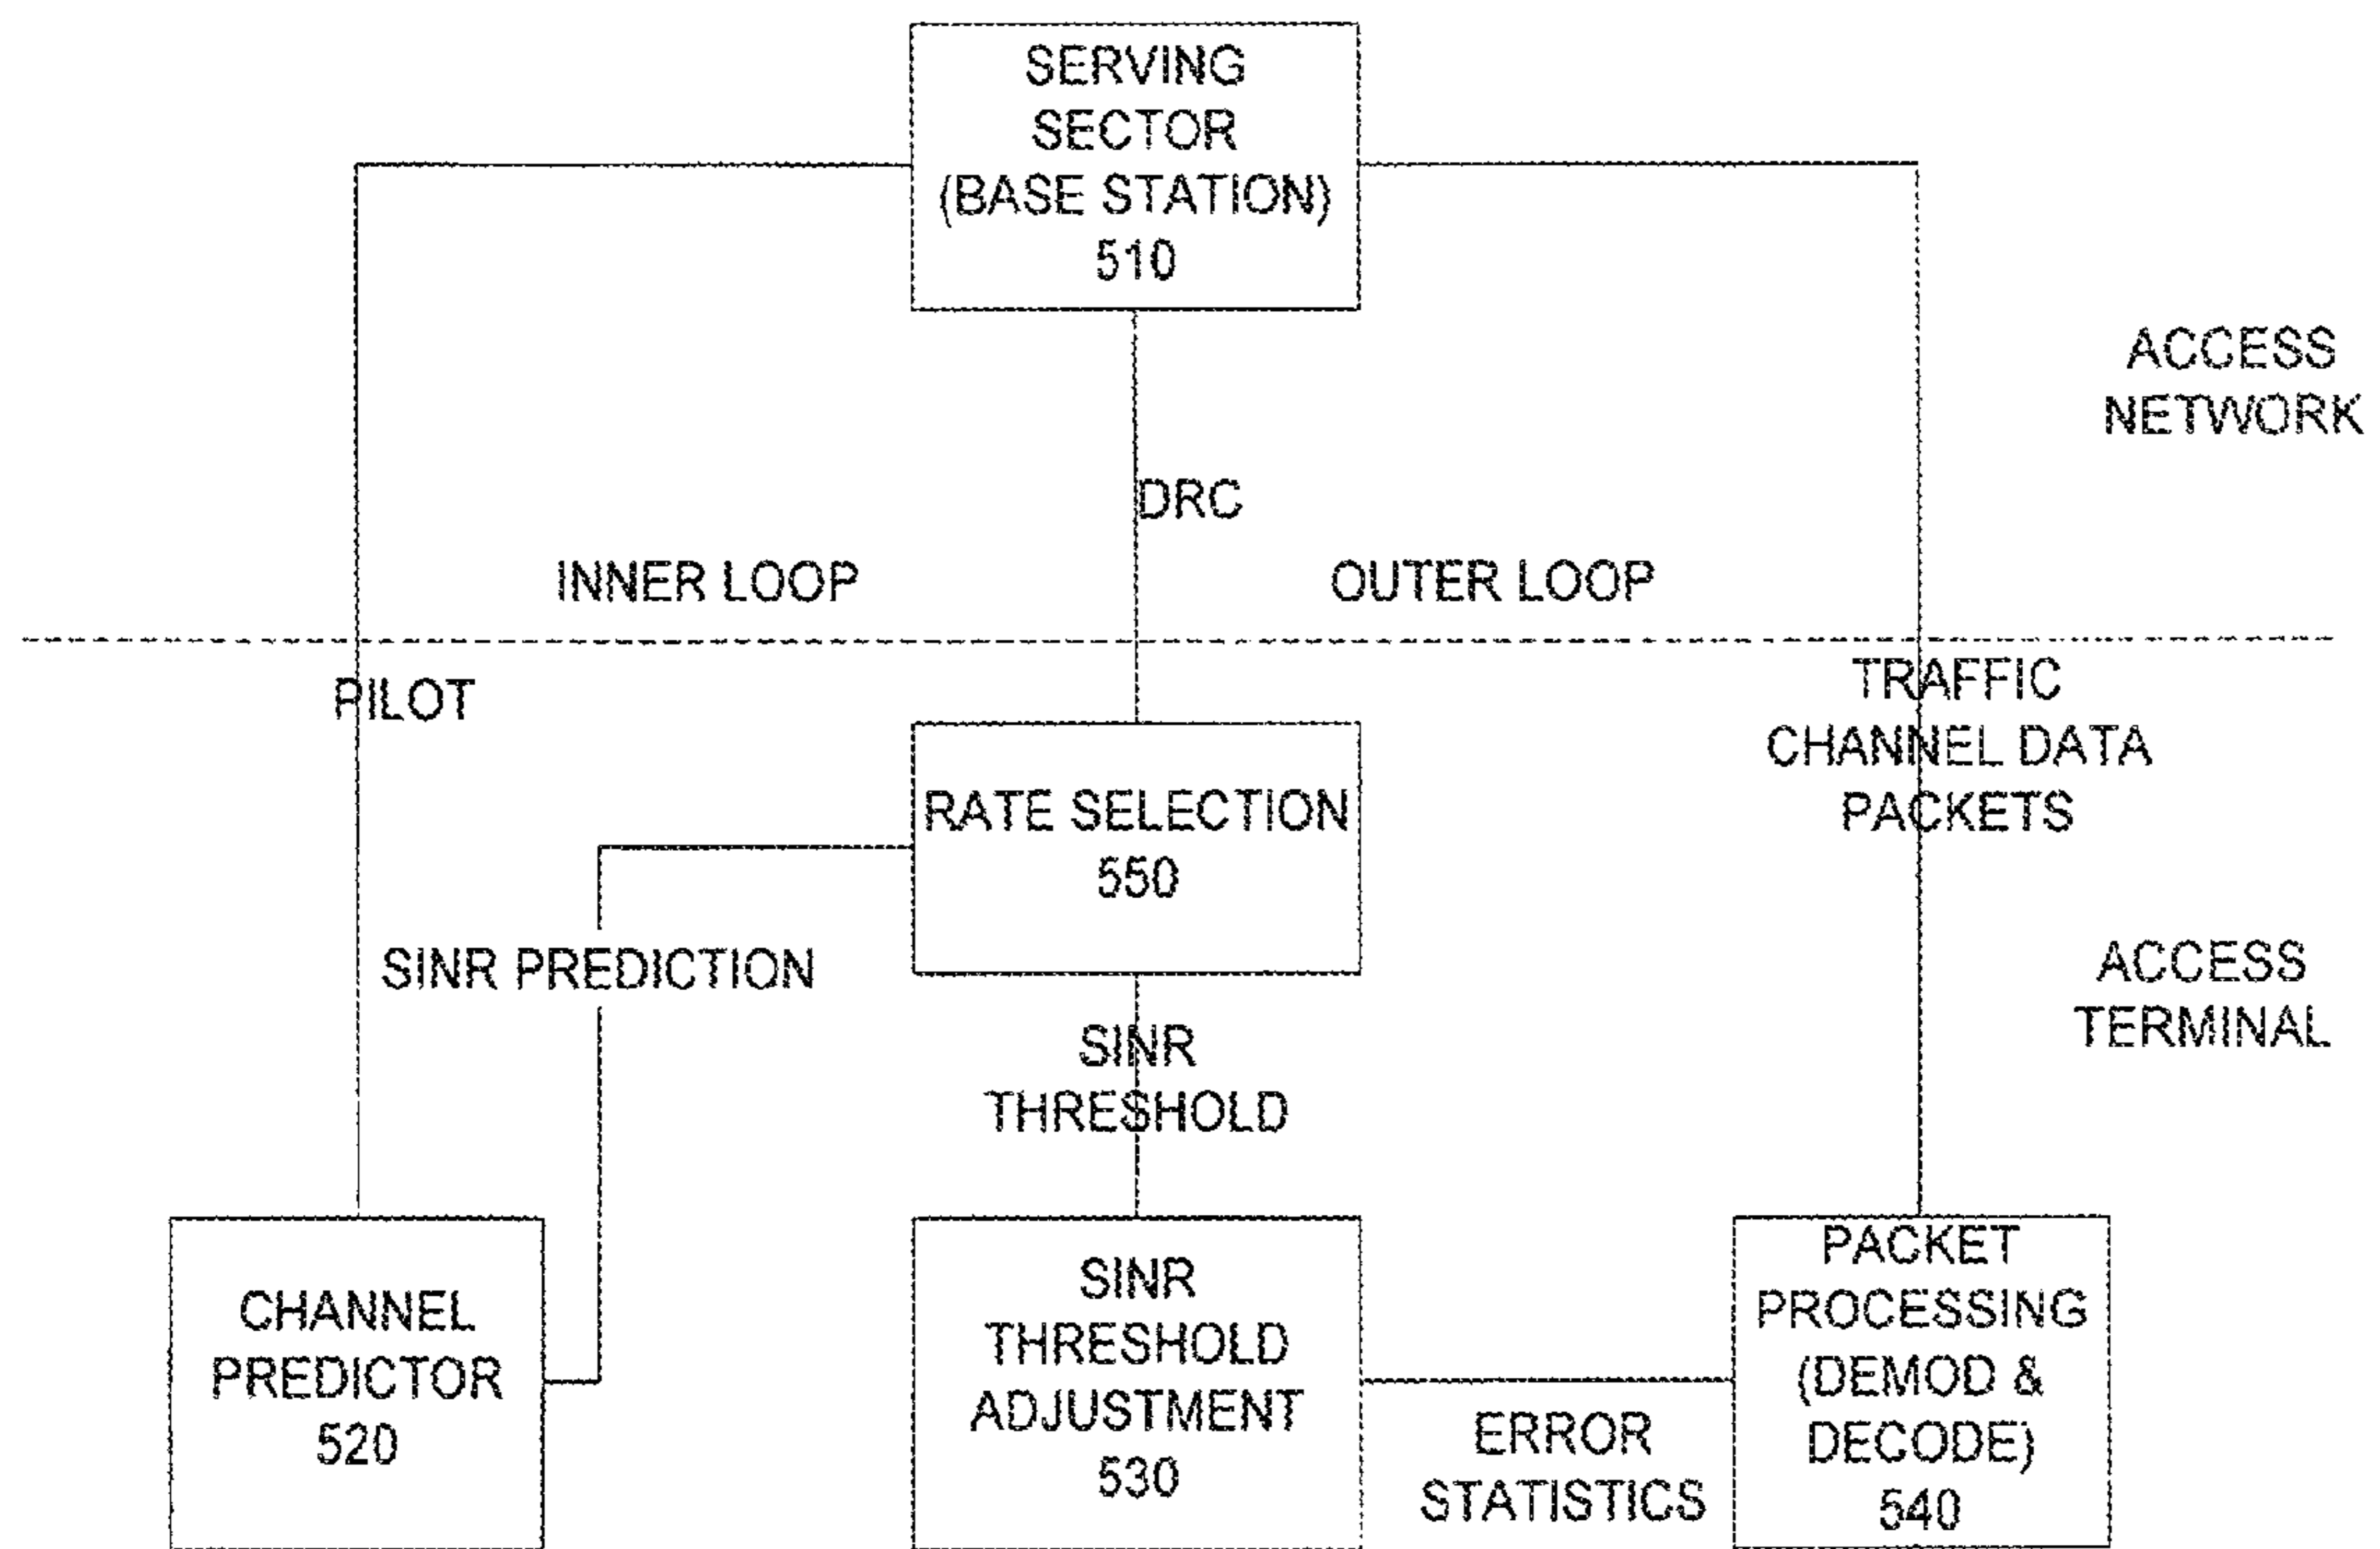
SERVING SECTOR (BASE STATION) 510

ACCESS NETWORK

DRC

INNER LOOP

OUTER LOOP

PILOT

TRAFFIC CHANNEL DATA PACKETS

RATE SELECTION 550

SINR PREDICTION

ACCESS TERMINAL

SINR THRESHOLD

CHANNEL PREDICTOR 520

SINR THRESHOLD ADJUSTMENT 530

ERROR STATISTICS

PACKET PROCESSING (DEMOD & DECODE) 540